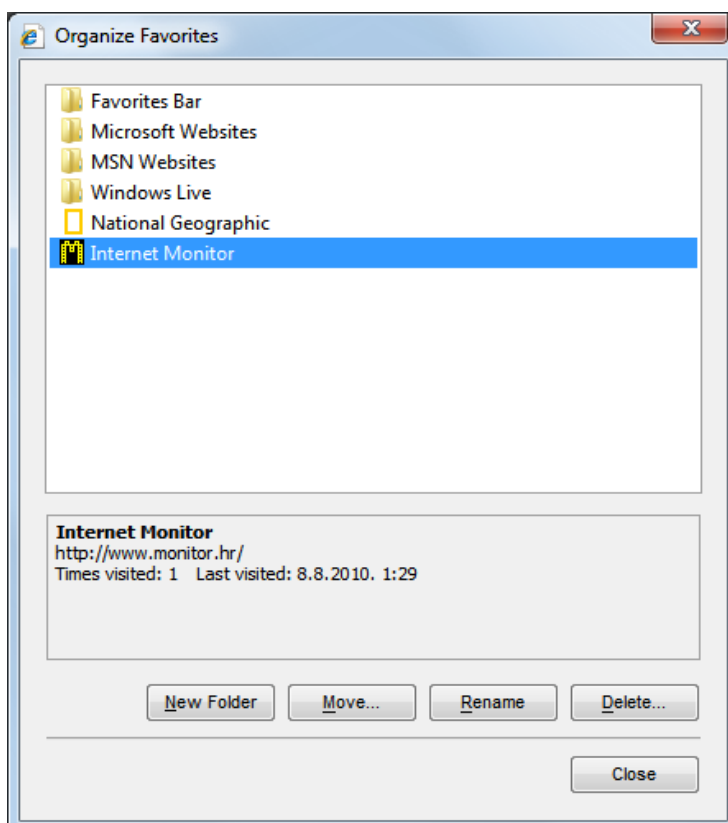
Organize Favorites

Favorites Bar
Microsoft Websites
MSN Websites
Windows Live
National Geographic
Internet Monitor

Internet Monitor
http://www.monitor.hr/
Times visited: 1 Last visited: 8.8.2010. 1:29

New Folder
Move...
Rename
Delete...

Close